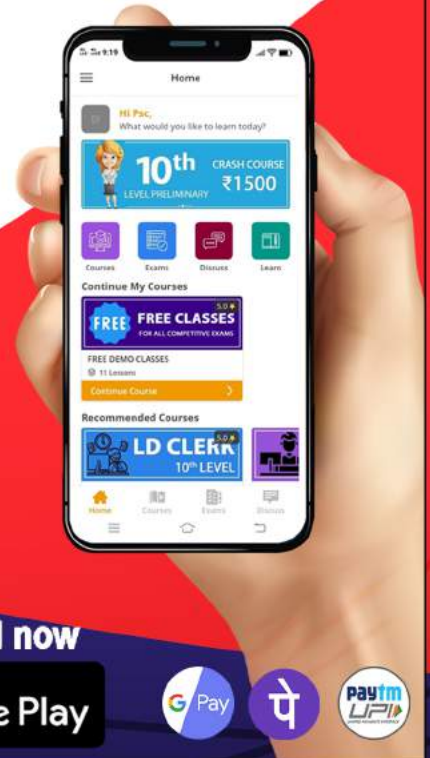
9:19

Home

Hi Psc,
What would you like to learn today?

10th
LEVEL PRELIMINARY
CRASH COURSE
₹1500

Courses
Exams
Discuss
Learn

Continue My Courses

FREE
FREE CLASSES
FOR ALL COMPETITIVE EXAMS
5.0

FREE DEMO CLASSES
11 Lessons
Continue Course

Recommended Courses

LD CLERK
10th LEVEL
5.0

Home
Courses
Exams
Discuss

d now
e Play

G Pay
पे
Paytm UPI